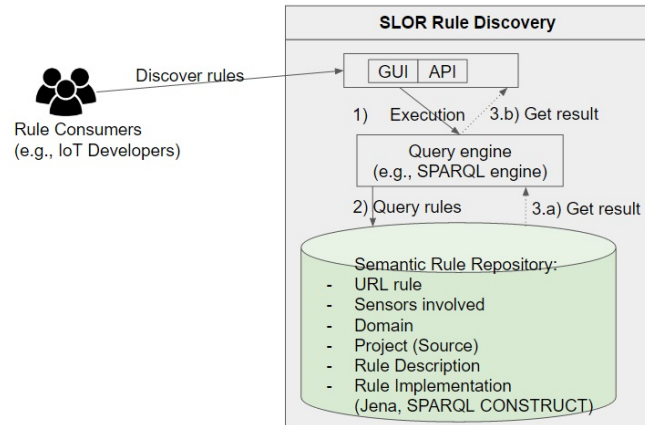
SLOR Rule Discovery

Discover rules

Rule Consumers
(e.g., IoT Developers)

GUI | API

1) Execution

3.b) Get result

Query engine
(e.g., SPARQL engine)

2) Query rules

3.a) Get result

Semantic Rule Repository:
- URL rule
- Sensors involved
- Domain
- Project (Source)
- Rule Description
- Rule Implementation (Jena, SPARQL CONSTRUCT)